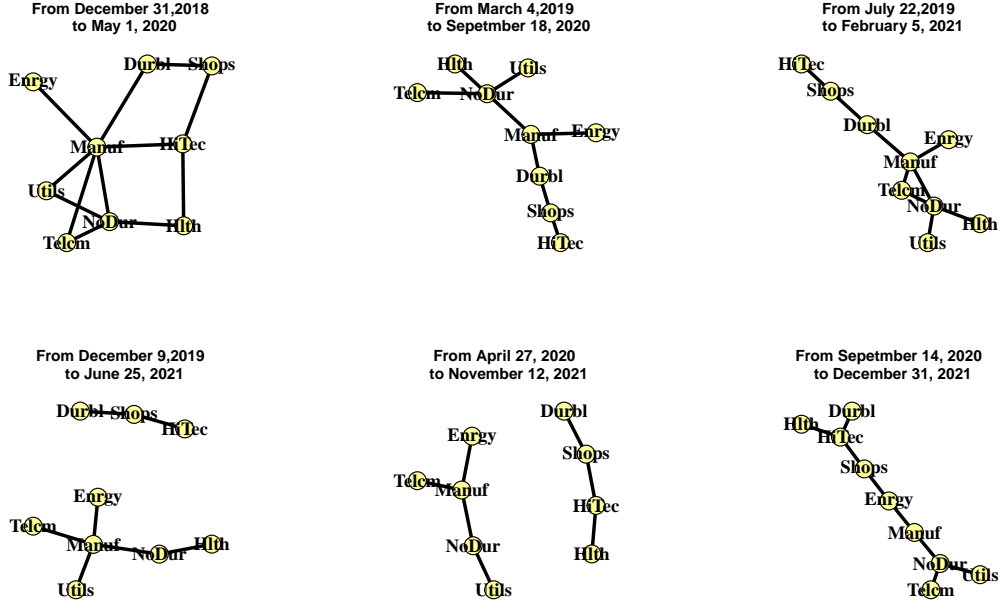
From December 31,2018
to May 1, 2020

Durbl Shops
Enrgy
Manuf HiTec
Utils
NoDur Hlth
Telcm

From March 4,2019
to Sepetmber 18, 2020

Hlth Utils
Telcm NoDur
Manuf Enrgy
Durbl
Shops
HiTec

From July 22,2019
to February 5, 2021

HiTec
Shops
Durbl
Enrgy
Manuf
Telcm
NoDur Hlth
Utils

From December 9,2019
to June 25, 2021

Durbl Shops
HiTec
Enrgy
Telcm
Manuf NoDur Hlth
Utils

From April 27, 2020
to November 12, 2021

Durbl
Enrgy
Shops
Telcm Manuf
HiTec
NoDur
Hlth
Utils

From Sepetmber 14, 2020
to December 31, 2021

Durbl
Hlth HiTec
Shops
Enrgy
Manuf
NoDur
Utils
Telcm